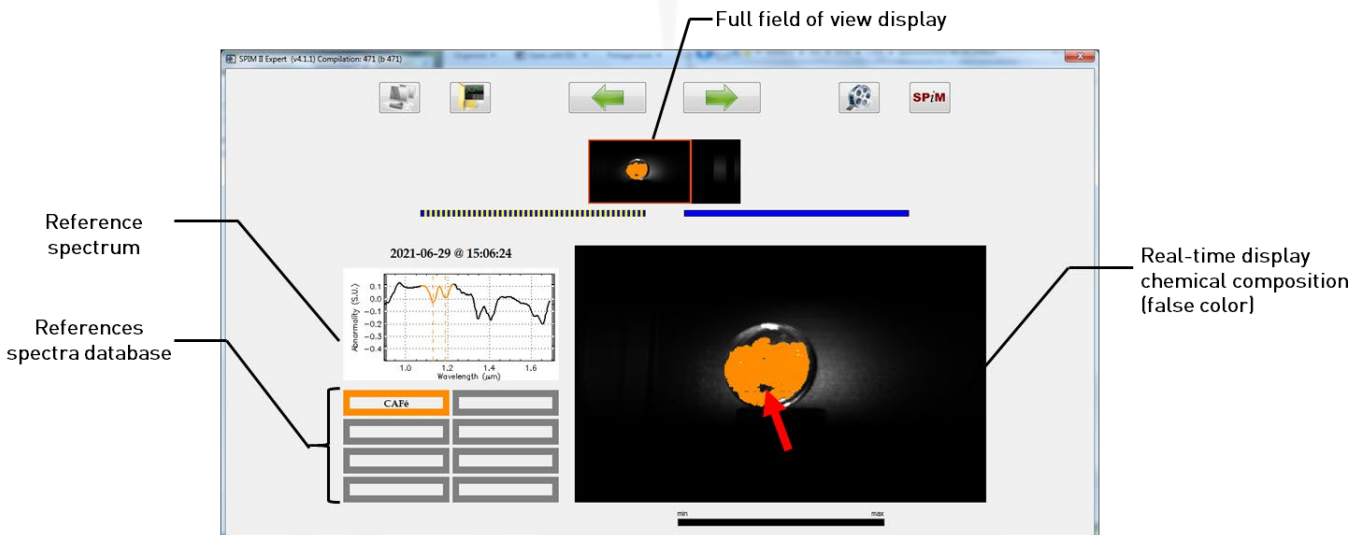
Full field of view display

SPIM II Expert (v4.1.1) Compilation: 471 (b 471)

SPiM

Reference spectrum

References spectra database

2021-06-29 @ 15:06:24

Abnormality (S.U.)

0.1
0.0
−0.1
−0.2
−0.3
−0.4

1.0 1.2 1.4 1.6
Wavelength (μm)

CAFé

Real-time display chemical composition (false color)

min max